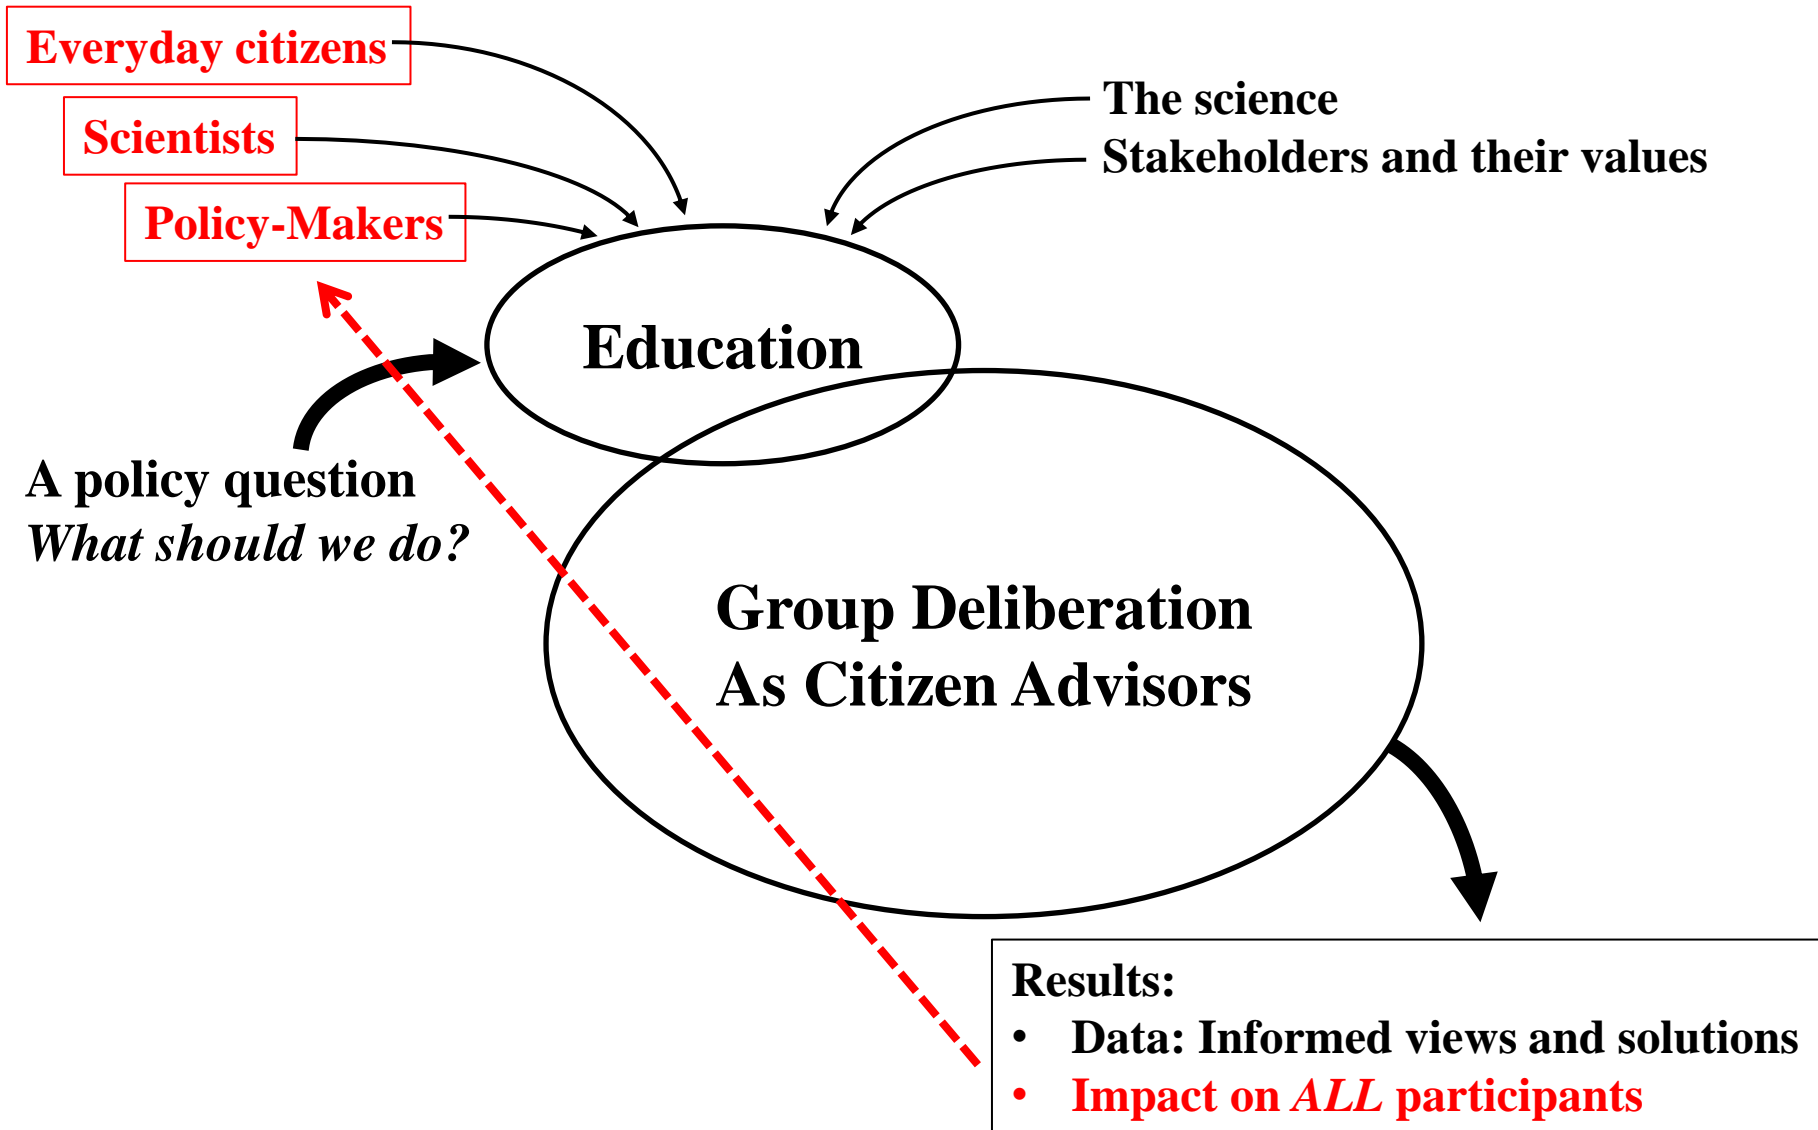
Everyday citizens

Scientists

Policy-Makers

The science
Stakeholders and their values

Education

A policy question
*What should we do?*

Group Deliberation
As Citizen Advisors

Results:
• Data: Informed views and solutions
• Impact on *ALL* participants